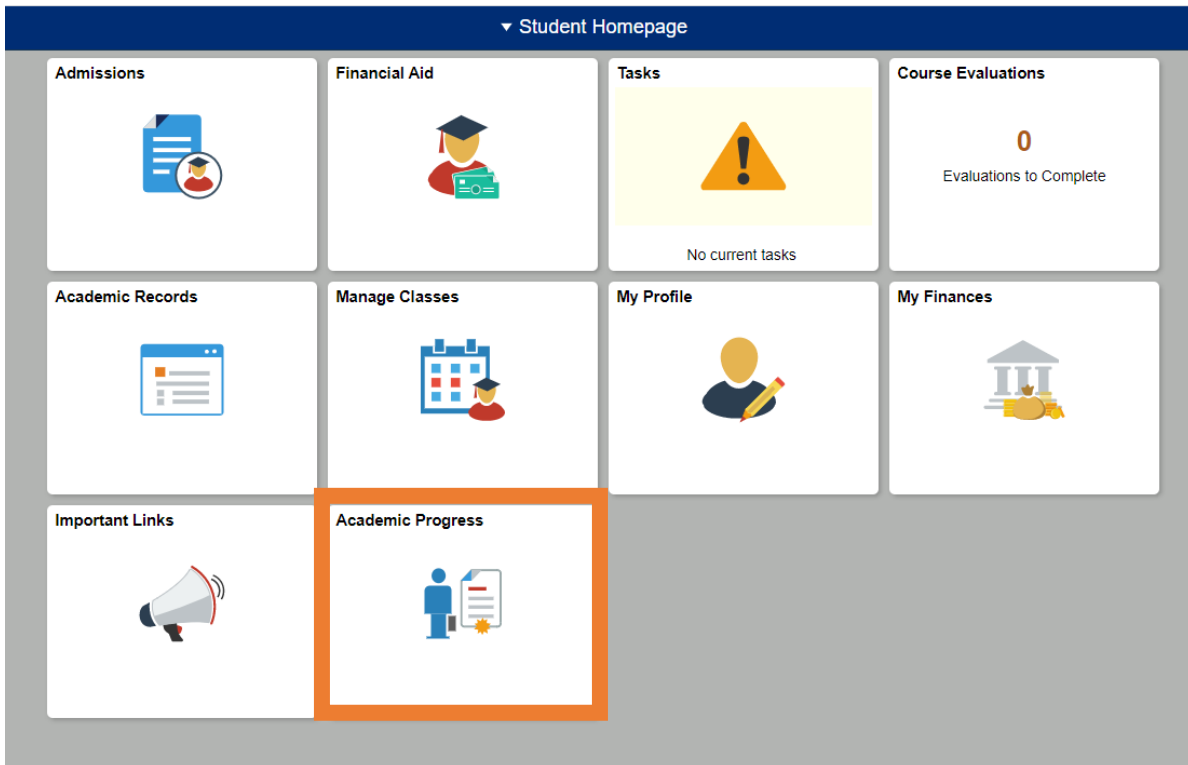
▾ Student Homepage

Admissions

Financial Aid

Tasks

No current tasks

Course Evaluations

0

Evaluations to Complete

Academic Records

Manage Classes

My Profile

My Finances

Important Links

Academic Progress